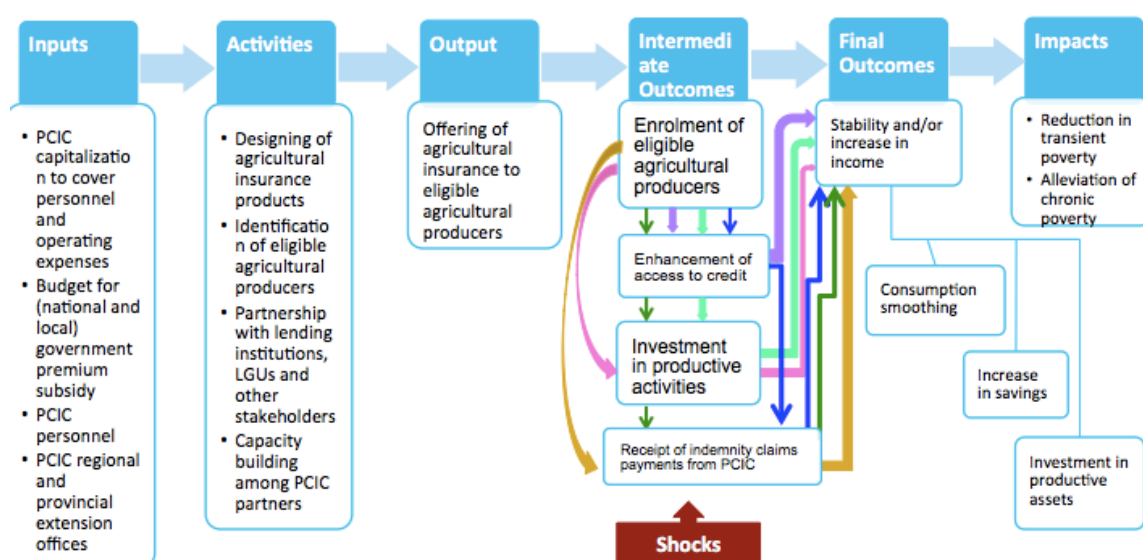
Inputs

• PCIC capitalization to cover personnel and operating expenses
• Budget for (national and local) government premium subsidy
• PCIC personnel
• PCIC regional and provincial extension offices

Activities

• Designing of agricultural insurance products
• Identification of eligible agricultural producers
• Partnership with lending institutions, LGUs and other stakeholders
• Capacity building among PCIC partners

Output

Offering of agricultural insurance to eligible agricultural producers

Intermediate Outcomes

Enrolment of eligible agricultural producers

Enhancement of access to credit

Investment in productive activities

Receipt of indemnity claims payments from PCIC

Shocks

Final Outcomes

Stability and/or increase in income

Consumption smoothing

Increase in savings

Investment in productive assets

Impacts

• Reduction in transient poverty
• Alleviation of chronic poverty